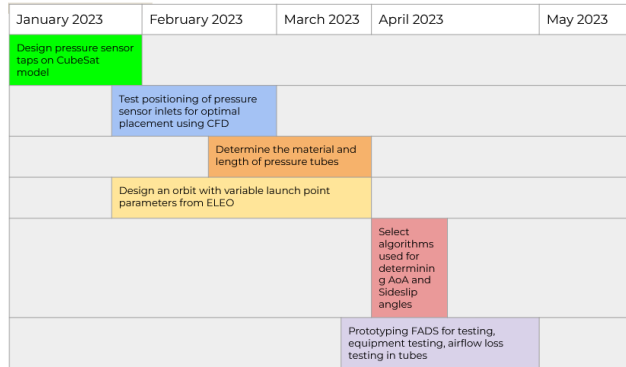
January 2023
February 2023
March 2023
April 2023
May 2023

Design pressure sensor taps on CubeSat model

Test positioning of pressure sensor inlets for optimal placement using CFD

Determine the material and length of pressure tubes

Design an orbit with variable launch point parameters from ELEO

Select algorithms used for determining AoA and Sideslip angles

Prototyping FADS for testing, equipment testing, airflow loss testing in tubes